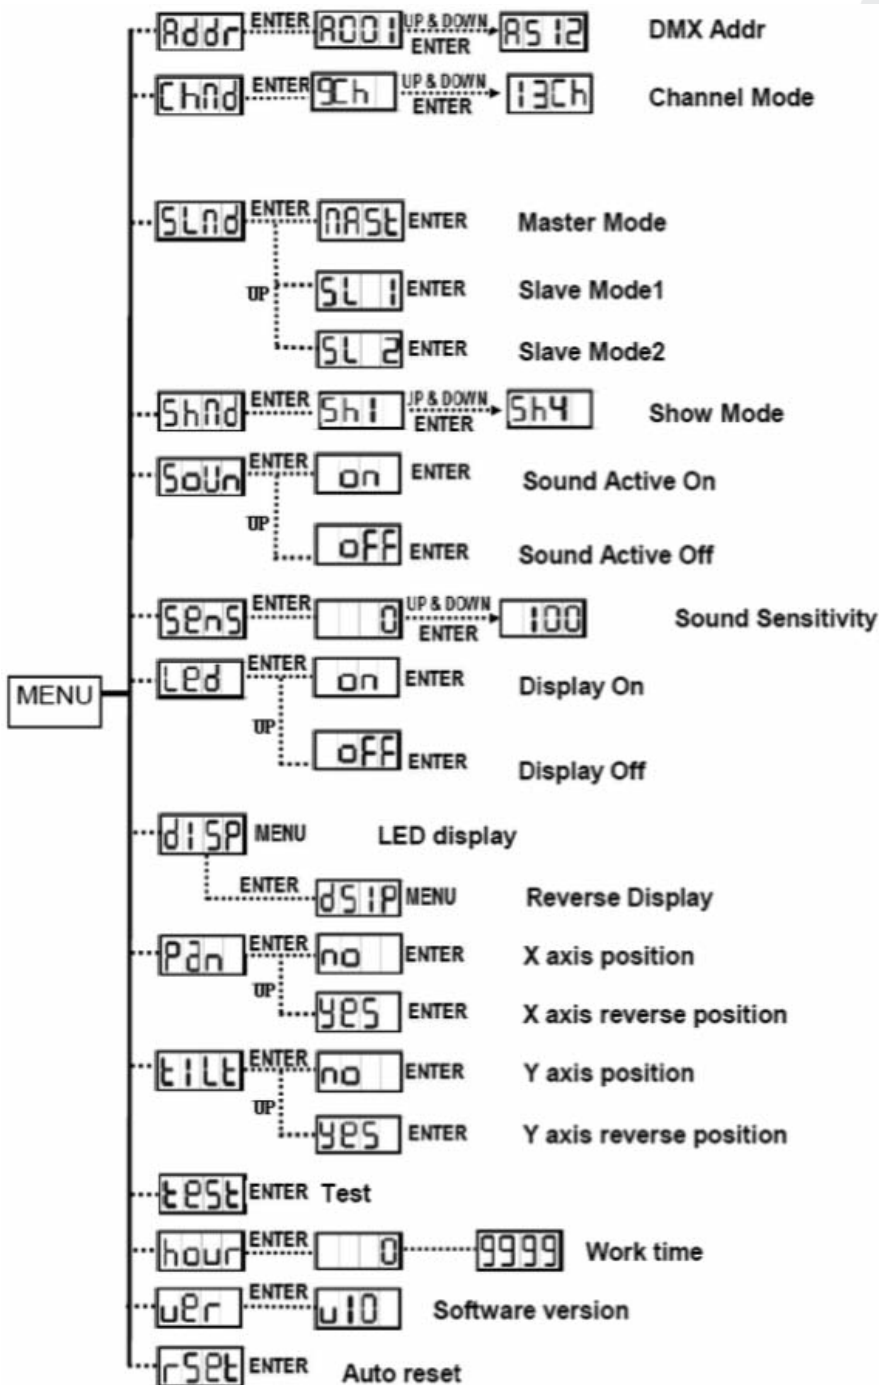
MENU

Addr ENTER A001 UP & DOWN ENTER A512 DMX Addr

ChNd ENTER 9Ch UP & DOWN ENTER 13Ch Channel Mode

SLNd ENTER NASt ENTER Master Mode

UP SL 1 ENTER Slave Mode1

SL 2 ENTER Slave Mode2

ShNd ENTER Sh1 UP & DOWN ENTER Sh4 Show Mode

SoUn ENTER on ENTER Sound Active On

UP oFF ENTER Sound Active Off

SEnS ENTER 0 UP & DOWN ENTER 100 Sound Sensitivity

LEd ENTER on ENTER Display On

UP oFF ENTER Display Off

d1SP MENU LED display

ENTER dS1P MENU Reverse Display

Pan ENTER no ENTER X axis position

UP YES ENTER X axis reverse position

t1Lt ENTER no ENTER Y axis position

UP YES ENTER Y axis reverse position

tESt ENTER Test

hour ENTER 0 9999 Work time

uEr ENTER u10 Software version

rSEt ENTER Auto reset